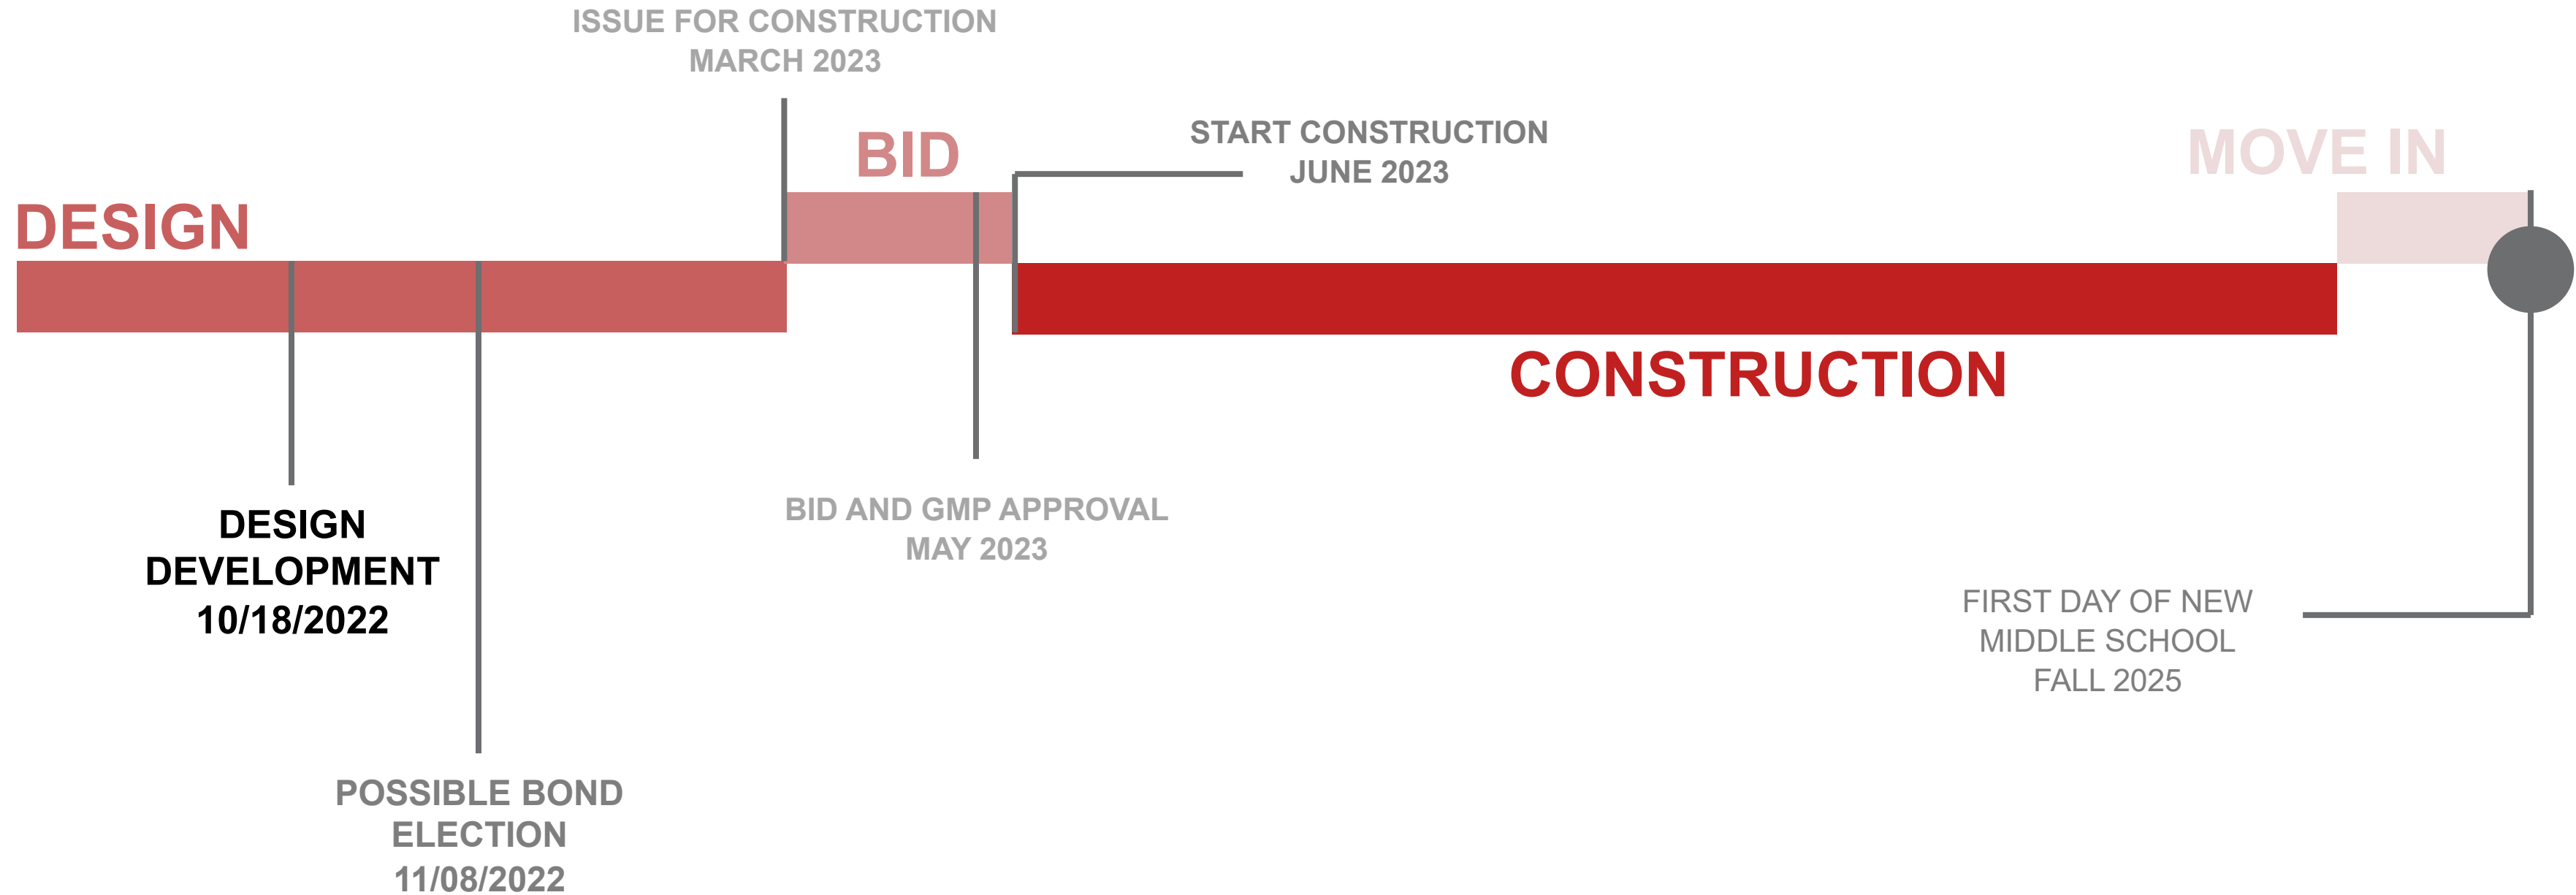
ISSUE FOR CONSTRUCTION
MARCH 2023

BID

START CONSTRUCTION
JUNE 2023

MOVE IN

DESIGN

CONSTRUCTION

DESIGN DEVELOPMENT
10/18/2022

BID AND GMP APPROVAL
MAY 2023

FIRST DAY OF NEW MIDDLE SCHOOL
FALL 2025

POSSIBLE BOND ELECTION
11/08/2022